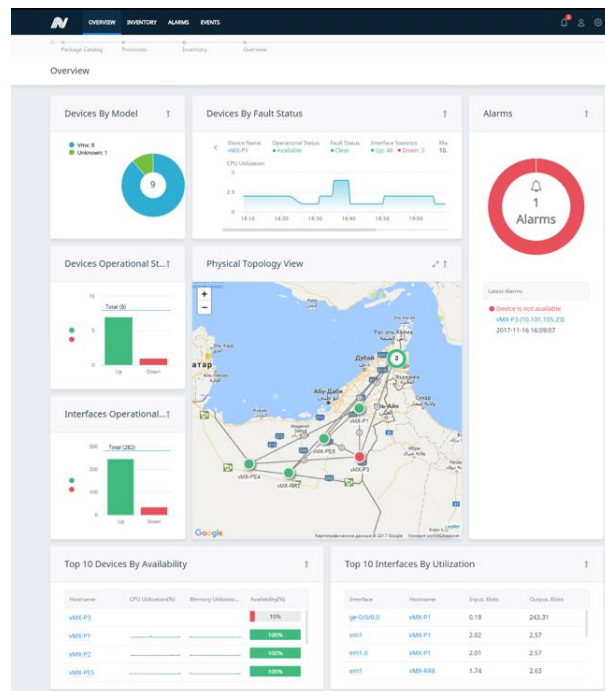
OVERVIEW INVENTORY ALARMS EVENTS

Package Catalog Processes Inventory Overview

Overview

Devices By Model

Vmx: 8
Unknown: 1

9

Devices By Fault Status

Device Name vMX-P1
Operational Status Available
Fault Status Clear
Interface Statistics Up: 46 Down: 3
Ma 10.

CPU Utilization

5
2.5
0

18:10 18:20 18:30 18:40 18:50 19:00

Alarms

1
Alarms

Devices Operational St...

10
5
0

Total (8)

Up Down

Physical Topology View

Дубай
Абу-Даби
атар

vMX-P1
vMX-PE5
vMX-P3
vMX-PE4
vMX-RR8

Google

Latest Alarms

Device is not available
vMX-P3 (10.101.105.23)
2017-11-16 16:09:07

Interfaces Operational...

500
250
0

Total (282)

Up Down

Top 10 Devices By Availability

| Hostname | CPU Utilization(%) | Memory Utilizatio... | Availability(%) |
|---|---|---|---|
| vMX-P3 | | | 10% |
| vMX-P1 | | | 100% |
| vMX-P2 | | | 100% |
| vMX-PE5 | | | 100% |

Top 10 Interfaces By Utilization

| Interface | Hostname | Input, Kbits | Output, Kbits |
|---|---|---|---|
| ge-0/0/0.0 | vMX-P1 | 0.19 | 243.31 |
| em1 | vMX-P1 | 2.02 | 2.57 |
| em1.0 | vMX-P1 | 2.01 | 2.57 |
| em1 | vMX-RR8 | 1.74 | 2.63 |